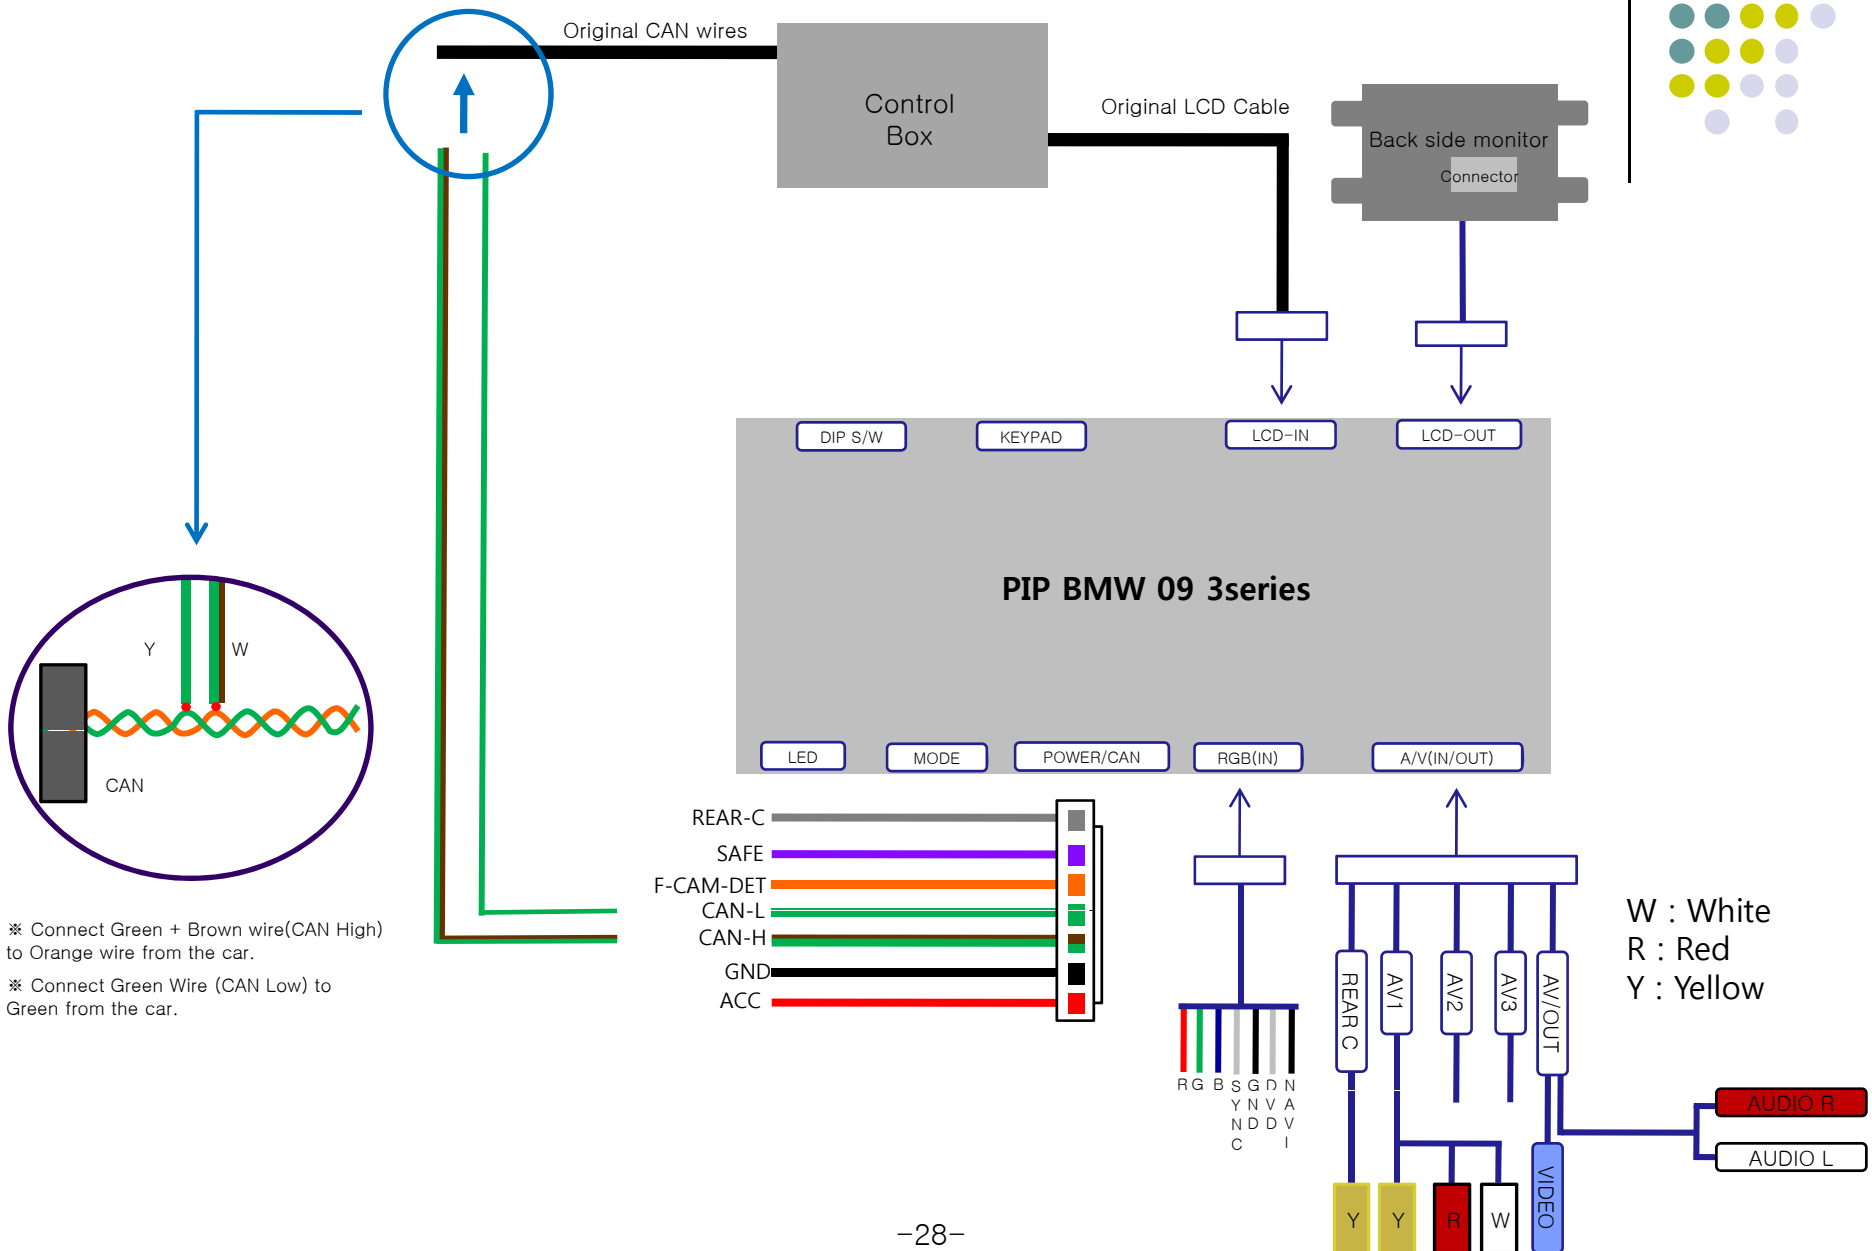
Original CAN wires

Control Box

Original LCD Cable

Back side monitor

Connector

Y

W

CAN

※ Connect Green + Brown wire(CAN High) to Orange wire from the car.

※ Connect Green Wire (CAN Low) to Green from the car.

DIP S/W

KEYPAD

LCD-IN

LCD-OUT

PIP BMW 09 3series

LED

MODE

POWER/CAN

RGB(IN)

A/V(IN/OUT)

REAR-C

SAFE

F-CAM-DET

CAN-L

CAN-H

GND

ACC

R G B SYNC GND DVD NAVI

REAR C

AV1

AV2

AV3

AV/OUT

VIDEO

Y Y R W

AUDIO R

AUDIO L

W : White
R : Red
Y : Yellow

-28-